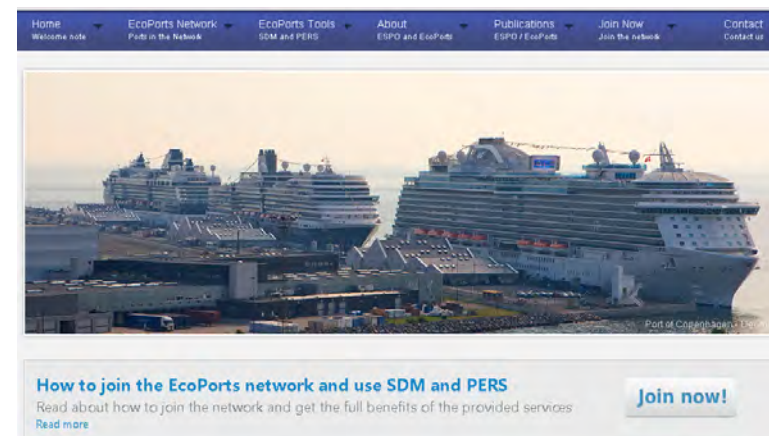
Home
Welcome note

EcoPorts Network
Ports in the Network

EcoPorts Tools
SDM and PERS

About
ESPO and EcoPorts

Publications
ESPO / EcoPorts

Join Now
Join the network

Contact
Contact us

Port of Copenhagen - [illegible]

How to join the EcoPorts network and use SDM and PERS

Read about how to join the network and get the full benefits of the provided services

Read more

Join now!